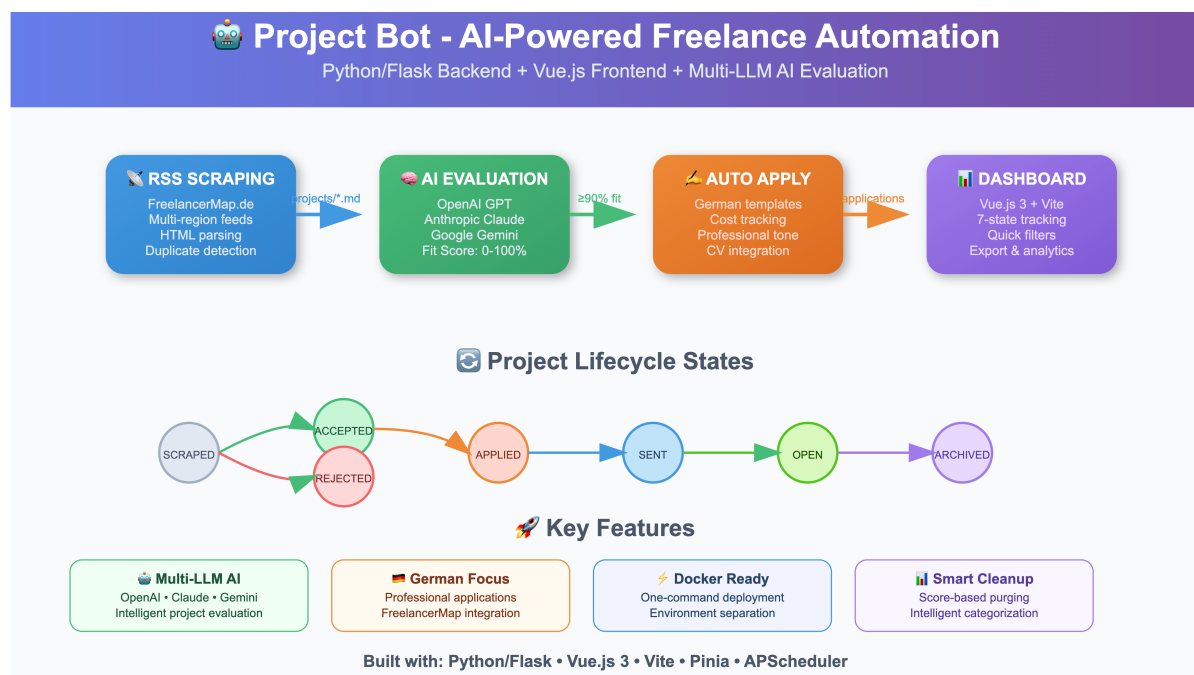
🤖 Project Bot - AI-Powered Freelance Automation

Python/Flask Backend + Vue.js Frontend + Multi-LLM AI Evaluation

📡 RSS SCRAPING
FreelancerMap.de
Multi-region feeds
HTML parsing
Duplicate detection

projects/*.md

🧠 AI EVALUATION
OpenAI GPT
Anthropic Claude
Google Gemini
Fit Score: 0-100%

≥90% fit

✍️ AUTO APPLY
German templates
Cost tracking
Professional tone
CV integration

applications

📊 DASHBOARD
Vue.js 3 + Vite
7-state tracking
Quick filters
Export & analytics

🔄 Project Lifecycle States

SCRAPED
ACCEPTED
REJECTED
APPLIED
SENT
OPEN
ARCHIVED

🚀 Key Features

🤖 Multi-LLM AI
OpenAI • Claude • Gemini
Intelligent project evaluation

🇩🇪 German Focus
Professional applications
FreelancerMap integration

⚡ Docker Ready
One-command deployment
Environment separation

📊 Smart Cleanup
Score-based purging
Intelligent categorization

Built with: Python/Flask • Vue.js 3 • Vite • Pinia • APScheduler